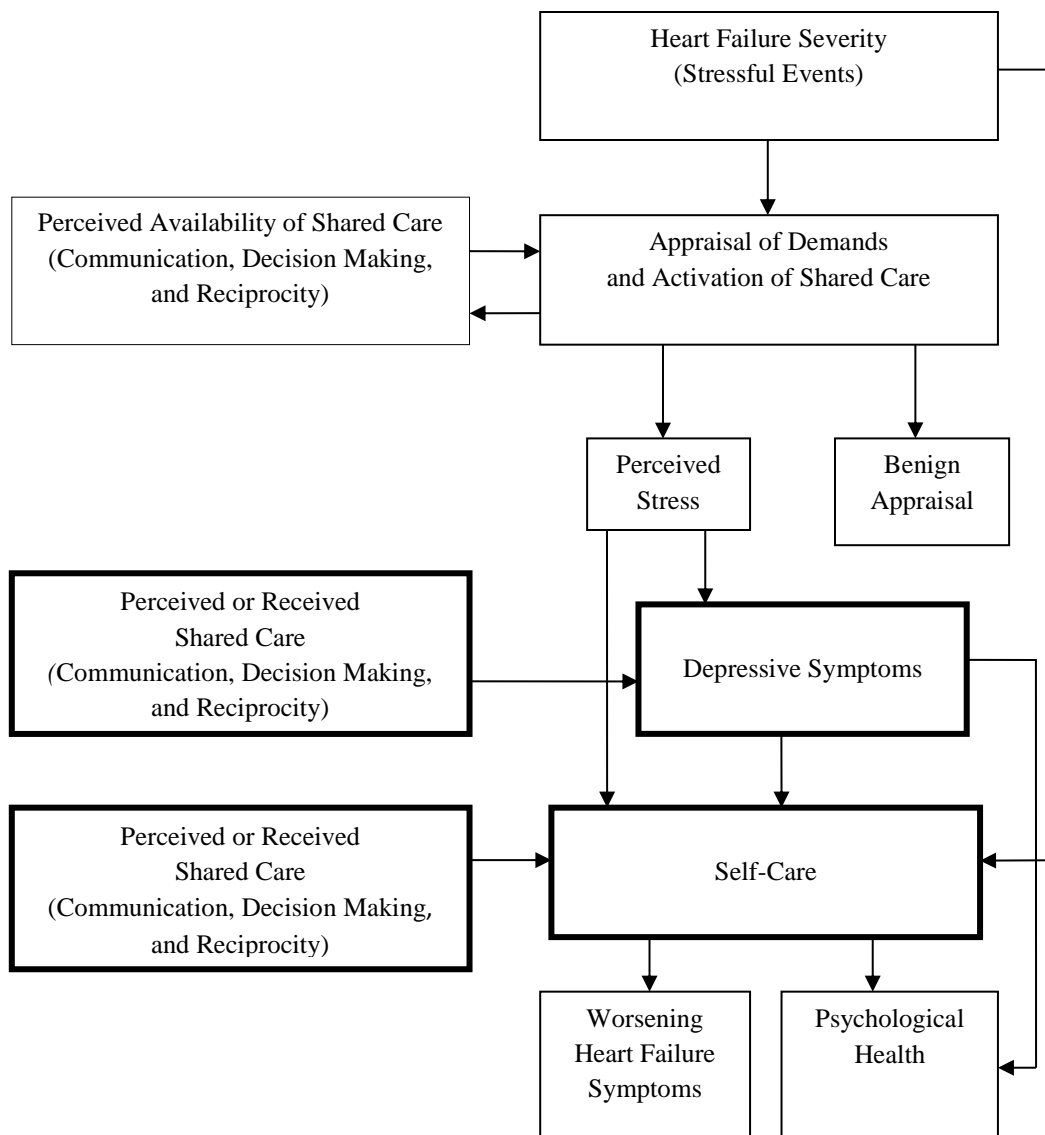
Heart Failure Severity
(Stressful Events)

Perceived Availability of Shared Care
(Communication, Decision Making, and Reciprocity)

Appraisal of Demands
and Activation of Shared Care

Perceived Stress

Benign Appraisal

Perceived or Received Shared Care
(Communication, Decision Making, and Reciprocity)

Depressive Symptoms

Perceived or Received Shared Care
(Communication, Decision Making, and Reciprocity)

Self-Care

Worsening Heart Failure Symptoms

Psychological Health